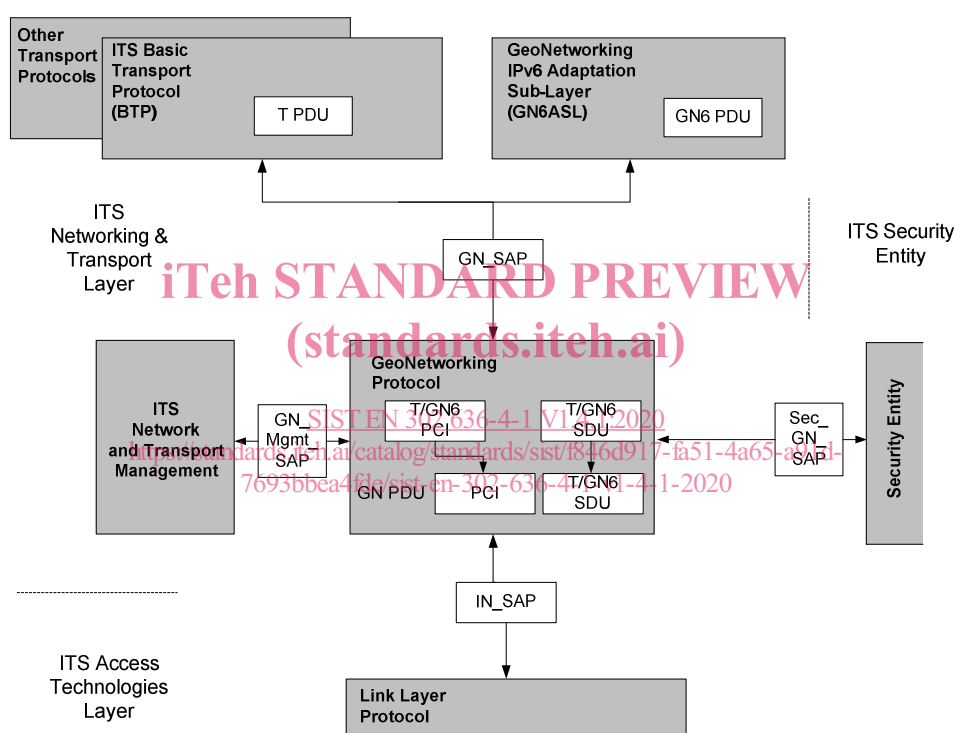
Other Transport Protocols

ITS Basic Transport Protocol (BTP)

T PDU

GeoNetworking IPv6 Adaptation Sub-Layer (GN6ASL)

GN6 PDU

ITS Networking & Transport Layer

GN_SAP

ITS Security Entity

iTeh STANDARD PREVIEW
(standards.iteh.ai)

ITS Network and Transport Management

GN_ Mgmt_ SAP

GeoNetworking Protocol

T/GN6 PCI

T/GN6 SDU

SIST EN 302 636-4-1 V1.4.1:2020
https://standards.iteh.ai/catalog/standards/sist/f846d917-fa51-4a65-a9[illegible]-7693bbea4fde/sist-en-302-636-4-1-v1-4-1-2020

GN PDU

PCI

T/GN6 SDU

Sec_ GN_ SAP

Security Entity

IN_SAP

ITS Access Technologies Layer

Link Layer Protocol